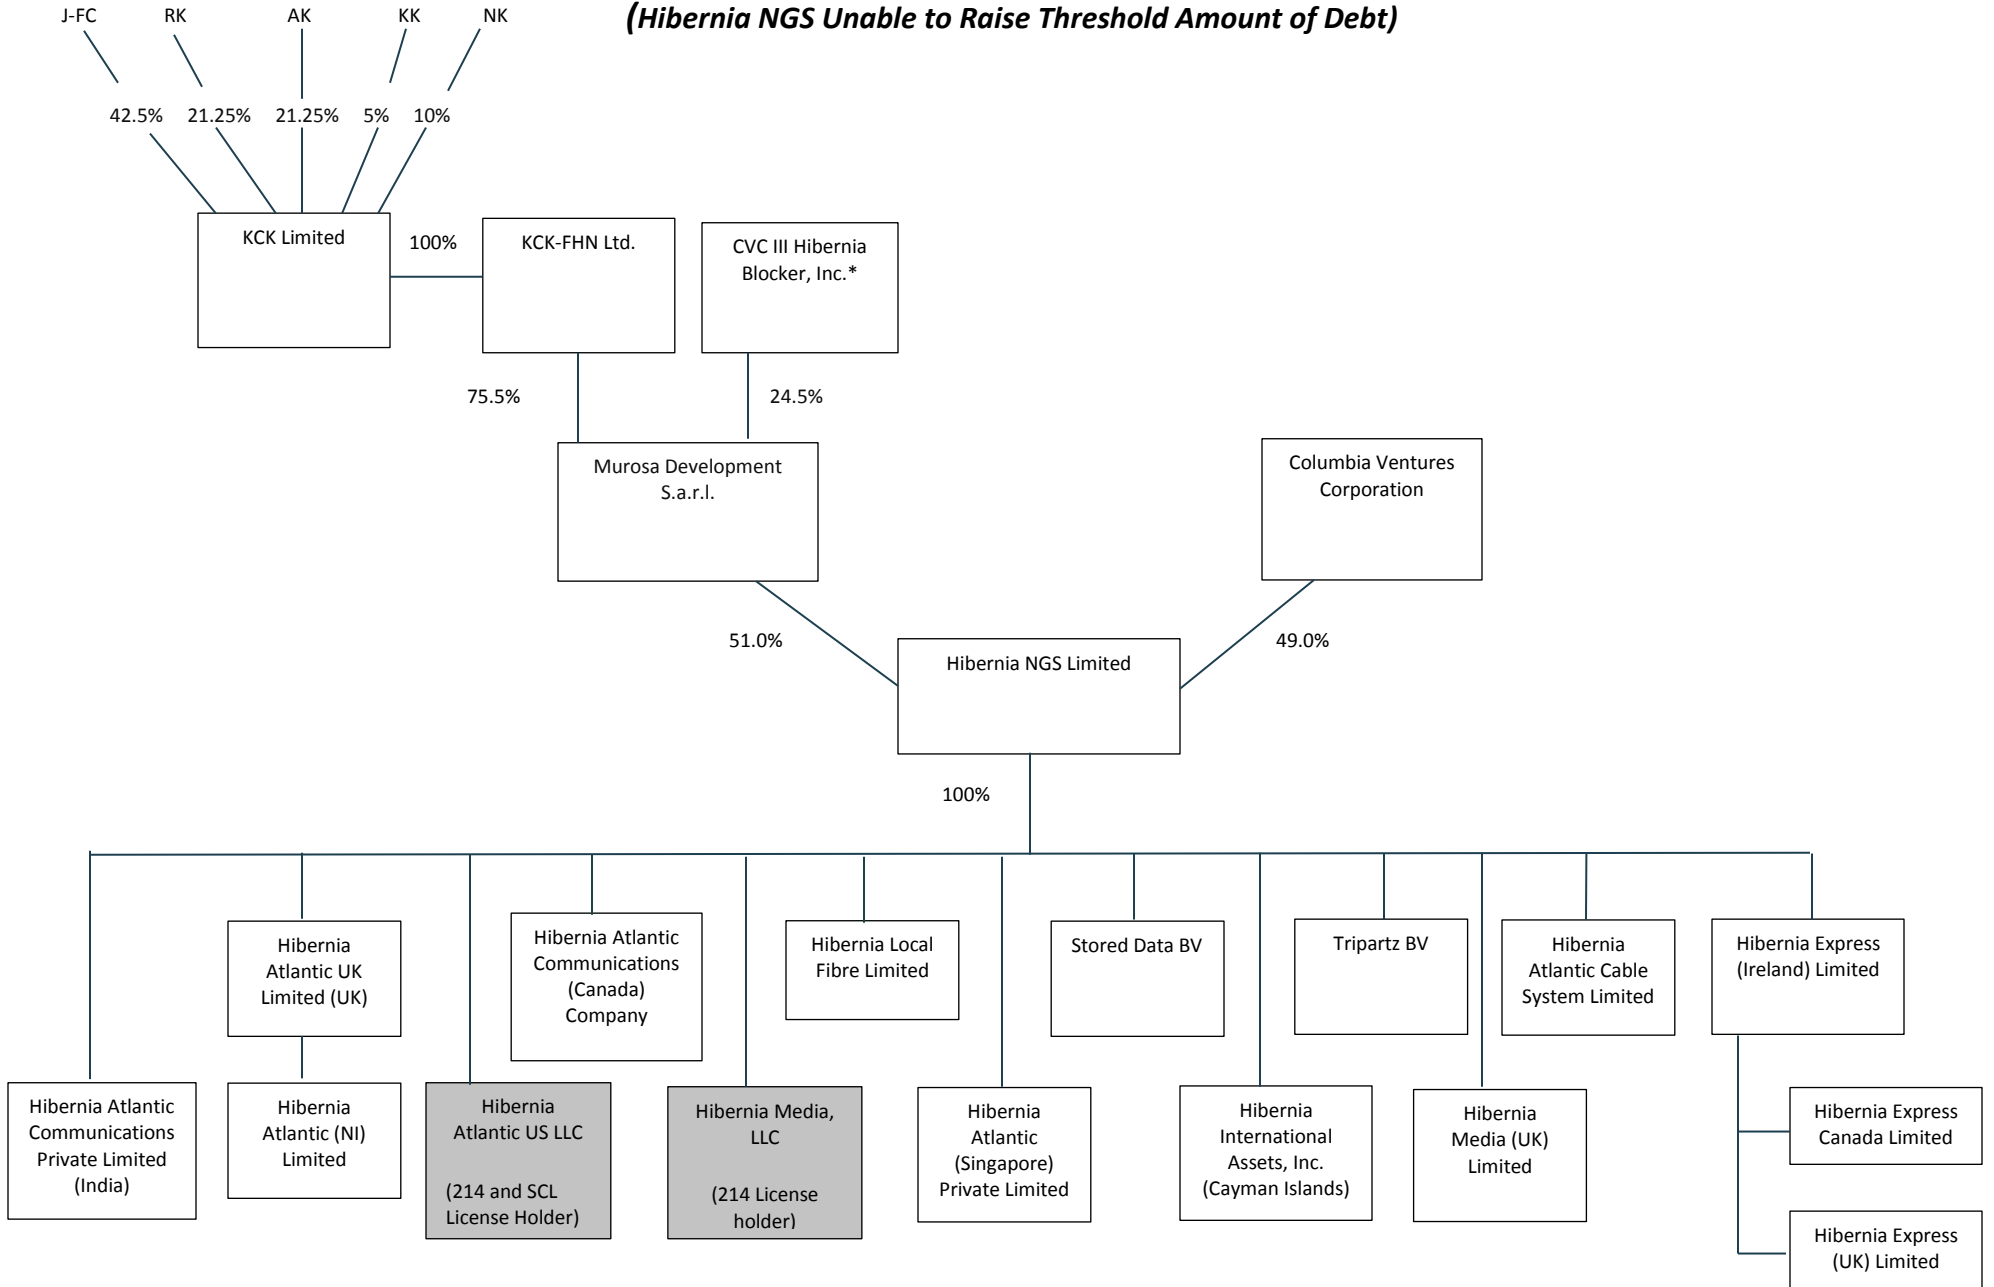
(Hibernia NGS Unable to Raise Threshold Amount of Debt)

J-FC RK AK KK NK

42.5% 21.25% 21.25% 5% 10%

KCK Limited

100%

KCK-FHN Ltd.

CVC III Hibernia Blocker, Inc.*

75.5%

24.5%

Murosa Development S.a.r.l.

Columbia Ventures Corporation

51.0%

49.0%

Hibernia NGS Limited

100%

Hibernia Atlantic UK Limited (UK)

Hibernia Atlantic Communications (Canada) Company

Hibernia Local Fibre Limited

Stored Data BV

Tripartz BV

Hibernia Atlantic Cable System Limited

Hibernia Express (Ireland) Limited

Hibernia Atlantic Communications Private Limited (India)

Hibernia Atlantic (NI) Limited

Hibernia Atlantic US LLC

(214 and SCL License Holder)

Hibernia Media, LLC

(214 License holder)

Hibernia Atlantic (Singapore) Private Limited

Hibernia International Assets, Inc. (Cayman Islands)

Hibernia Media (UK) Limited

Hibernia Express Canada Limited

Hibernia Express (UK) Limited